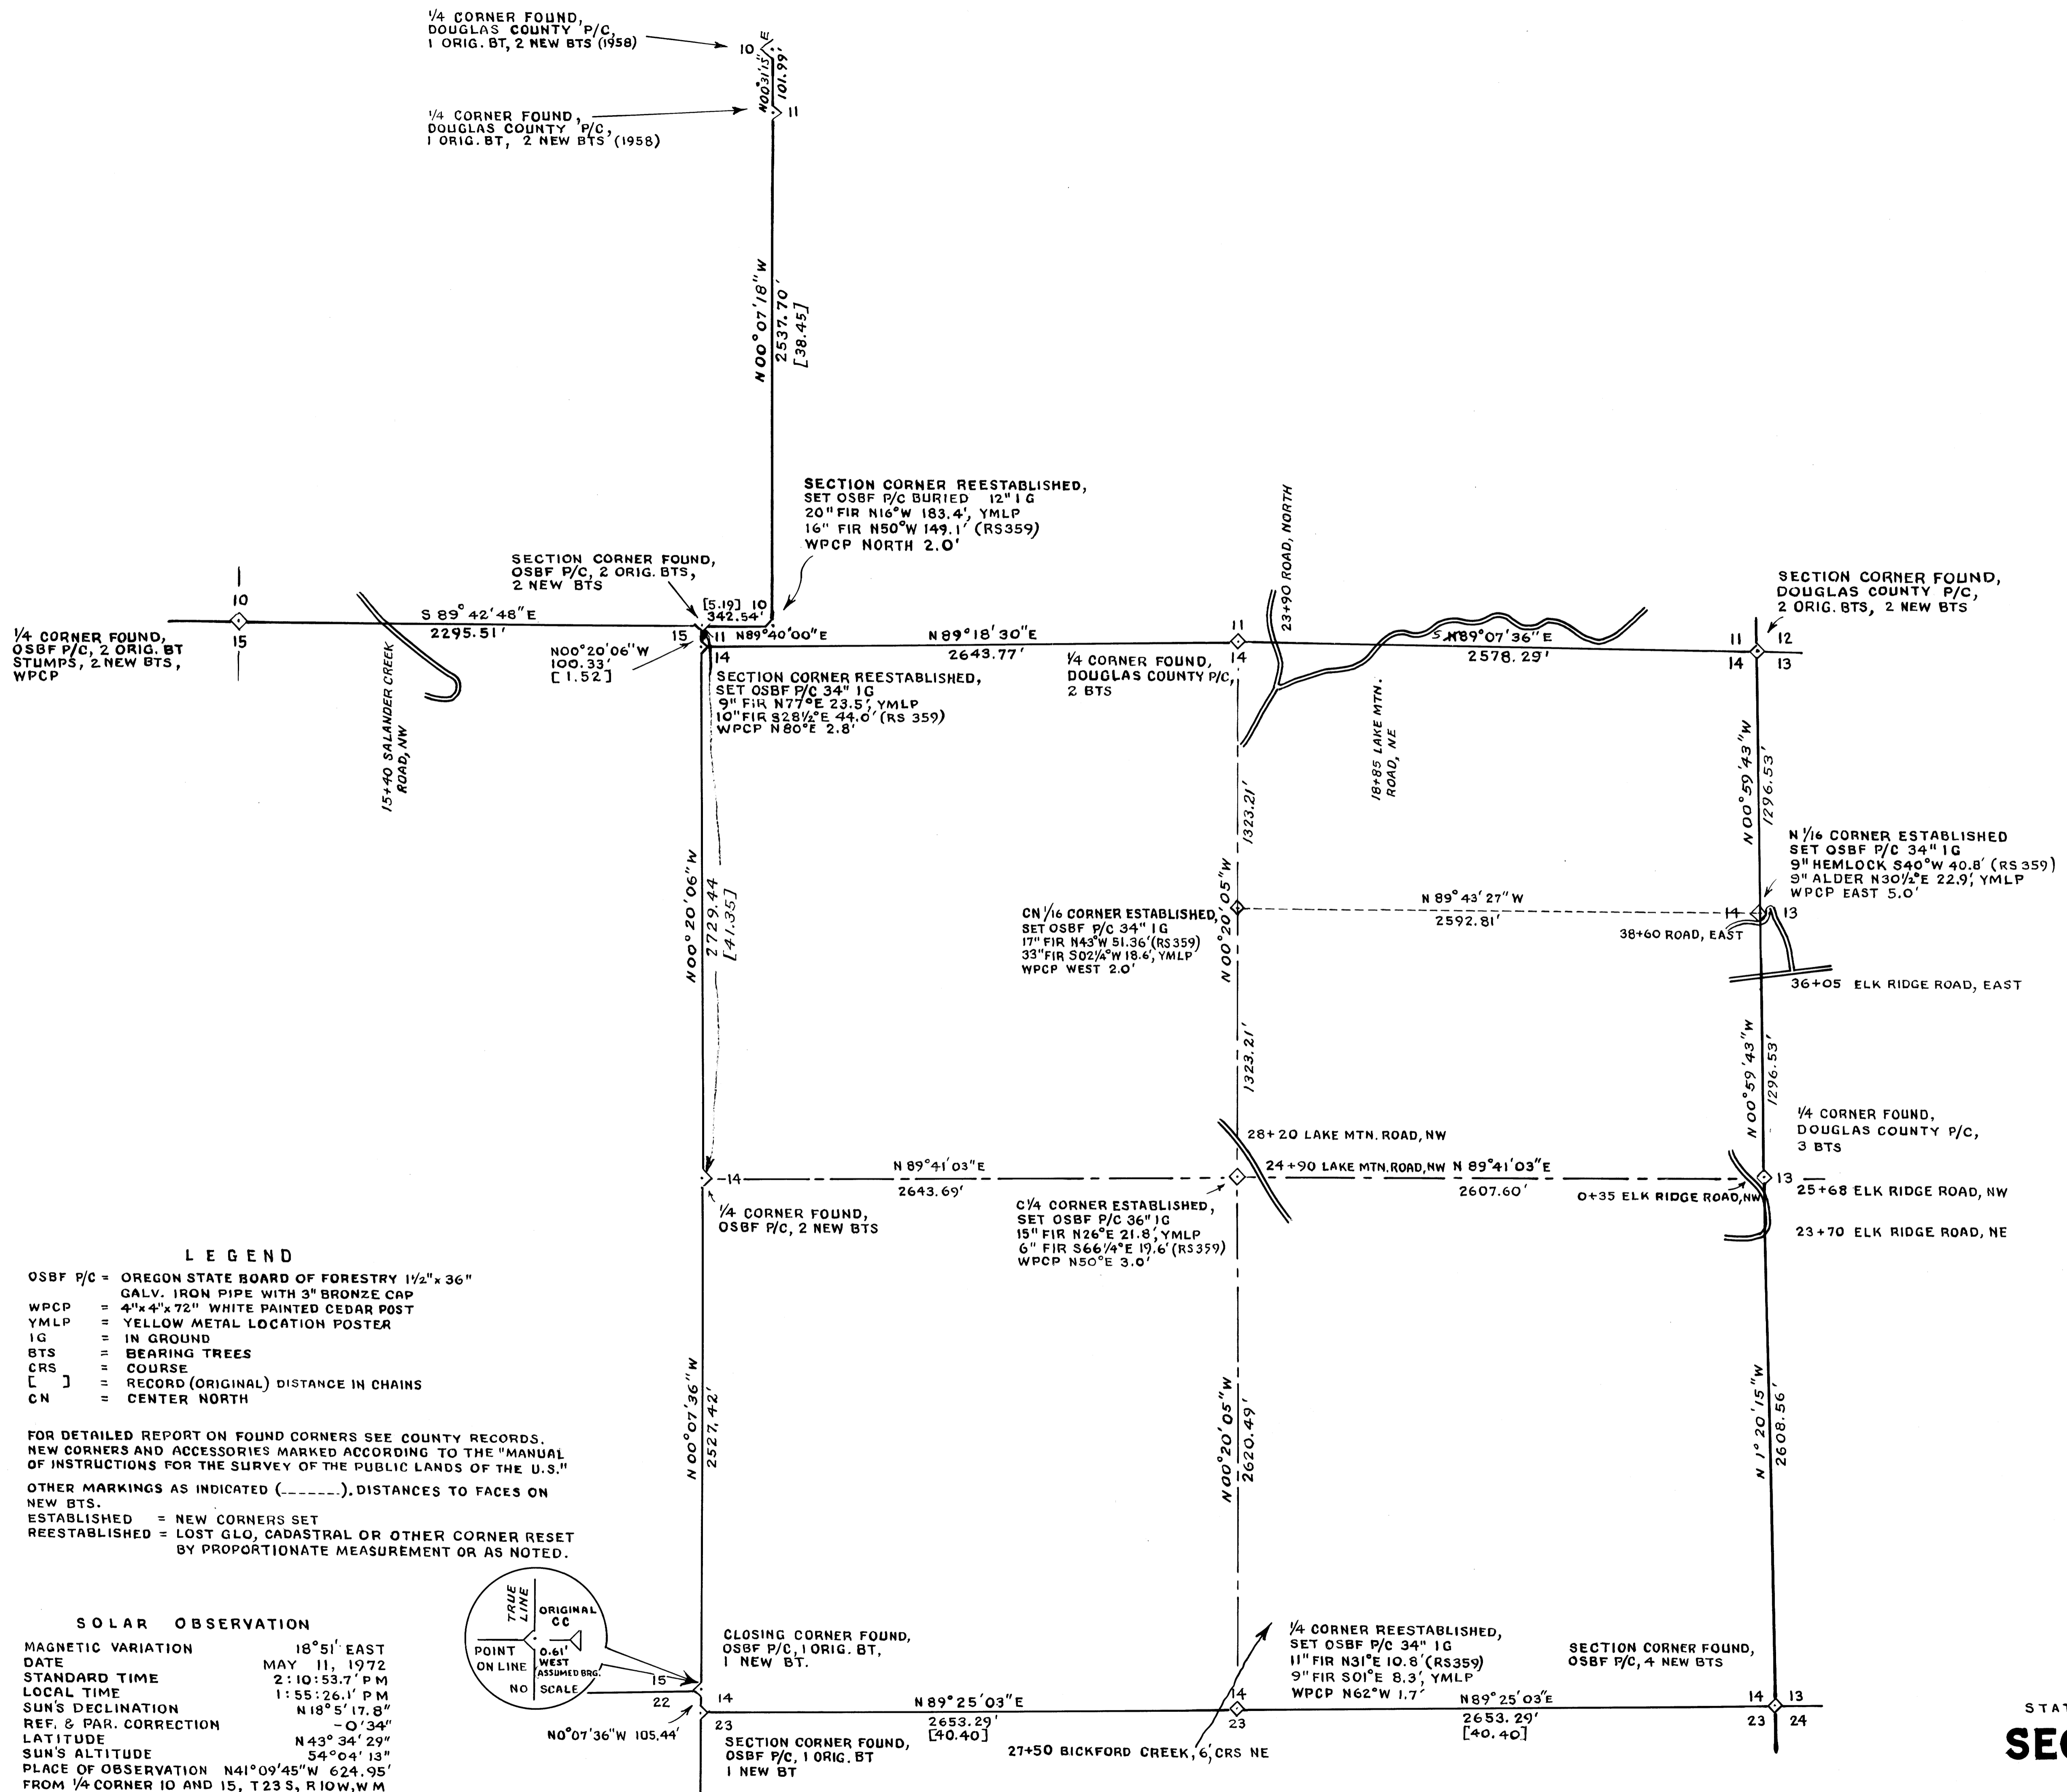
1/4 CORNER FOUND, DOUGLAS COUNTY P/C, 1 ORIG. BT, 2 NEW BTS (1958)

10
N00°31'15"E 101.99'
11

1/4 CORNER FOUND, DOUGLAS COUNTY P/C, 1 ORIG. BT, 2 NEW BTS (1958)

N 00°07'18"W
2537.70'
[38.45]

SECTION CORNER REESTABLISHED, SET OSBF P/C BURIED 12" IG
20" FIR N16°W 183.4', YMLP
16" FIR N50°W 149.1' (RS359)
WPCP NORTH 2.0'

SECTION CORNER FOUND, OSBF P/C, 2 ORIG. BTS, 2 NEW BTS

23+90 ROAD, NORTH

SECTION CORNER FOUND, DOUGLAS COUNTY P/C, 2 ORIG. BTS, 2 NEW BTS

10
15
S 89°42'48"E
2295.51'

1/4 CORNER FOUND, OSBF P/C, 2 ORIG. BT STUMPS, 2 NEW BTS, WPCP

15+40 SALANDER CREEK ROAD, NW

N00°20'06"W
100.33'
[1.52]

[5.19] 10
342.54'
15 11 N89°40'00"E
14

N89°18'30"E
2643.77'

11
14

1/4 CORNER FOUND, DOUGLAS COUNTY P/C, 2 BTS

S N89°07'36"E
2578.29'

11 12
14 13

SECTION CORNER REESTABLISHED, SET OSBF P/C 34" IG
9" FIR N77°E 23.5', YMLP
10" FIR S28½°E 44.0' (RS 359)
WPCP N80°E 2.8'

18+85 LAKE MTN. ROAD, NE

N 00°59'43"W
1296.53'

N 1/16 CORNER ESTABLISHED
SET OSBF P/C 34" IG
9" HEMLOCK S40°W 40.8' (RS359)
9" ALDER N30½°E 22.9', YMLP
WPCP EAST 5.0'

N 00°20'06"W
2729.44
[41.35]

1323.21'

N 00°20'05"W

CN 1/16 CORNER ESTABLISHED, SET OSBF P/C 34" IG
17" FIR N43°W 51.36' (RS359)
33" FIR S02¼°W 18.6', YMLP
WPCP WEST 2.0'

N 89°43'27"W
2592.81'

14 13
38+60 ROAD, EAST

36+05 ELK RIDGE ROAD, EAST

1323.21'

N 00°59'43"W
1296.53'

1/4 CORNER FOUND, DOUGLAS COUNTY P/C, 3 BTS

28+20 LAKE MTN. ROAD, NW

14
N 89°41'03"E
2643.69'

24+90 LAKE MTN. ROAD, NW N 89°41'03"E
2607.60'

0+35 ELK RIDGE ROAD, NW
13
25+68 ELK RIDGE ROAD, NW

23+70 ELK RIDGE ROAD, NE

1/4 CORNER FOUND, OSBF P/C, 2 NEW BTS

C 1/4 CORNER ESTABLISHED, SET OSBF P/C 36" IG
15" FIR N26°E 21.8', YMLP
6" FIR S66¼°E 19.6' (RS359)
WPCP N50°E 3.0'

LEGEND
OSBF P/C = OREGON STATE BOARD OF FORESTRY 1½"x 36" GALV. IRON PIPE WITH 3" BRONZE CAP
WPCP = 4"x4"x72" WHITE PAINTED CEDAR POST
YMLP = YELLOW METAL LOCATION POSTER
IG = IN GROUND
BTS = BEARING TREES
CRS = COURSE
[ ] = RECORD (ORIGINAL) DISTANCE IN CHAINS
CN = CENTER NORTH

FOR DETAILED REPORT ON FOUND CORNERS SEE COUNTY RECORDS. NEW CORNERS AND ACCESSORIES MARKED ACCORDING TO THE "MANUAL OF INSTRUCTIONS FOR THE SURVEY OF THE PUBLIC LANDS OF THE U.S."

OTHER MARKINGS AS INDICATED (______). DISTANCES TO FACES ON NEW BTS.
ESTABLISHED = NEW CORNERS SET
REESTABLISHED = LOST GLO, CADASTRAL OR OTHER CORNER RESET BY PROPORTIONATE MEASUREMENT OR AS NOTED.

N 00°07'36"W
2527.42'

N 00°20'05"W
2620.49'

N 1°20'15"W
2608.56'

SOLAR OBSERVATION
MAGNETIC VARIATION 18°51' EAST
DATE MAY 11, 1972
STANDARD TIME 2:10:53.7' PM
LOCAL TIME 1:55:26.1' PM
SUN'S DECLINATION N18°5'17.8"
REF. & PAR. CORRECTION -0'34"
LATITUDE N43°34'29"
SUN'S ALTITUDE 54°04'13"
PLACE OF OBSERVATION N41°09'45"W 624.95'
FROM 1/4 CORNER 10 AND 15, T23S, R10W, W M

TRUE LINE
ORIGINAL CC
POINT ON LINE
0.61' WEST
ASSUMED BRG.
NO SCALE

15
22
14
23

CLOSING CORNER FOUND, OSBF P/C, 1 ORIG. BT, 1 NEW BT.

N0°07'36"W 105.44'

SECTION CORNER FOUND, OSBF P/C, 1 ORIG. BT 1 NEW BT

N 89°25'03"E
2653.29'
[40.40]

27+50 BICKFORD CREEK, 6' CRS NE

1/4 CORNER REESTABLISHED, SET OSBF P/C 34" IG
11" FIR N31°E 10.8' (RS359)
9" FIR S01°E 8.3', YMLP
WPCP N62°W 1.7'

14
23

N89°25'03"E
2653.29'
[40.40]

SECTION CORNER FOUND, OSBF P/C, 4 NEW BTS

14 13
23 24

STA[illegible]
SE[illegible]